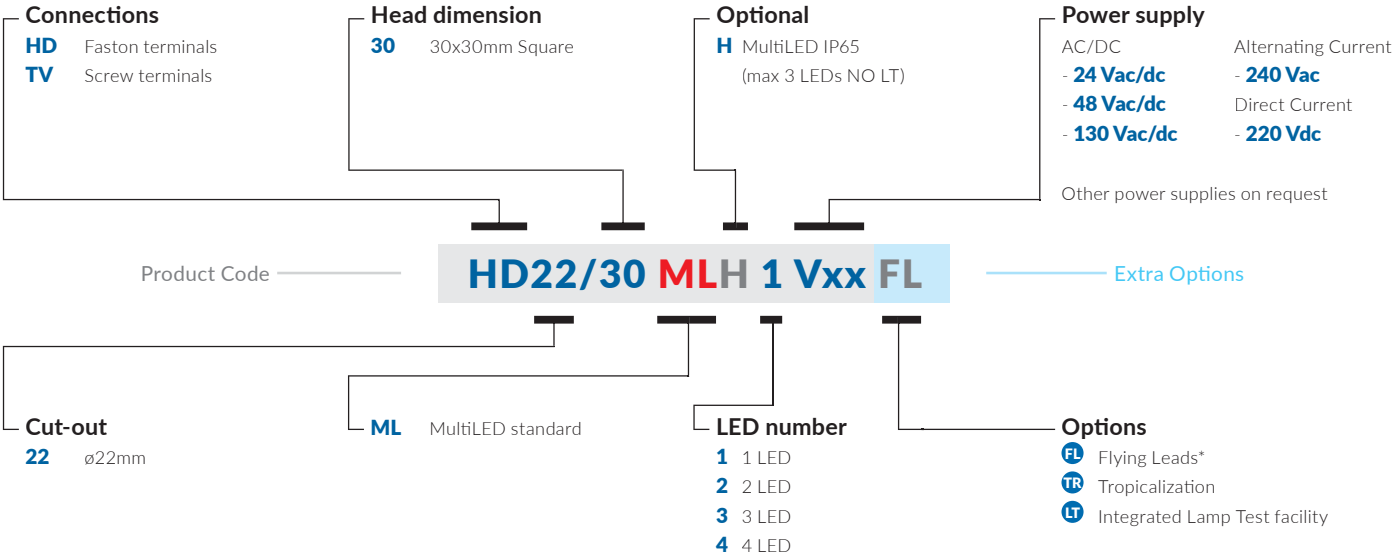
Connections
HD Faston terminals
TV Screw terminals

Head dimension
30 30x30mm Square

Optional
H MultiLED IP65 (max 3 LEDs NO LT)

Power supply
AC/DC
- 24 Vac/dc
- 48 Vac/dc
- 130 Vac/dc

Alternating Current
- 240 Vac
Direct Current
- 220 Vdc

Other power supplies on request

Product Code HD22/30 MLH 1 Vxx FL Extra Options

Cut-out
22 ø22mm

ML MultiLED standard

LED number
1 1 LED
2 2 LED
3 3 LED
4 4 LED

Options
FL Flying Leads*
TR Tropicalization
LT Integrated Lamp Test facility